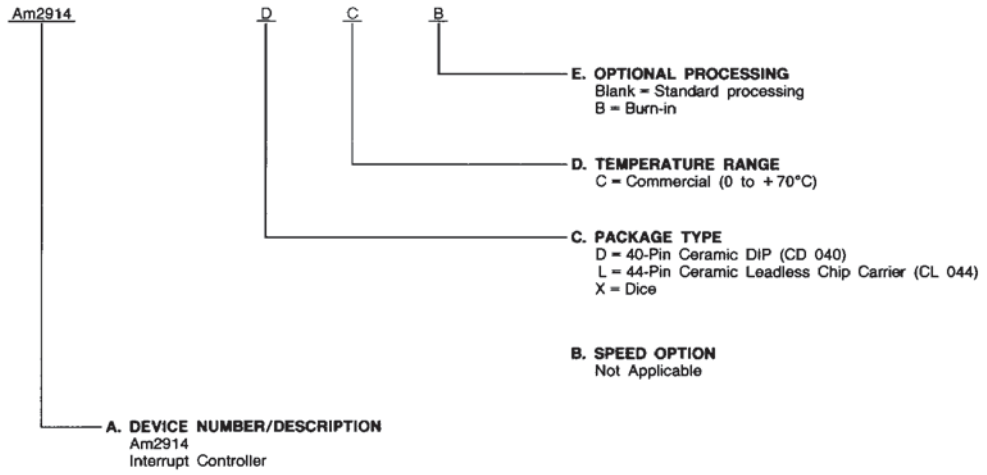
Am2914 D C B

E. OPTIONAL PROCESSING
Blank = Standard processing
B = Burn-in

D. TEMPERATURE RANGE
C = Commercial (0 to +70°C)

C. PACKAGE TYPE
D = 40-Pin Ceramic DIP (CD 040)
L = 44-Pin Ceramic Leadless Chip Carrier (CL 044)
X = Dice

B. SPEED OPTION
Not Applicable

A. DEVICE NUMBER/DESCRIPTION
Am2914
Interrupt Controller